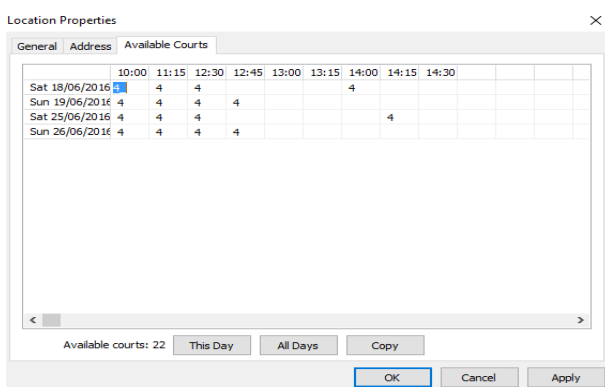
Location Properties

General | Address | Available Courts

| | 10:00 | 11:15 | 12:30 | 12:45 | 13:00 | 13:15 | 14:00 | 14:15 | 14:30 | | | |
|---|---|---|---|---|---|---|---|---|---|---|---|---|
| Sat 18/06/2016 | 4 | 4 | 4 | | | | 4 | | | | | |
| Sun 19/06/2016 | 4 | 4 | 4 | 4 | | | | | | | | |
| Sat 25/06/2016 | 4 | 4 | 4 | | | | | 4 | | | | |
| Sun 26/06/2016 | 4 | 4 | 4 | 4 | | | | | | | | |

Available courts: 22 | This Day | All Days | Copy

OK | Cancel | Apply